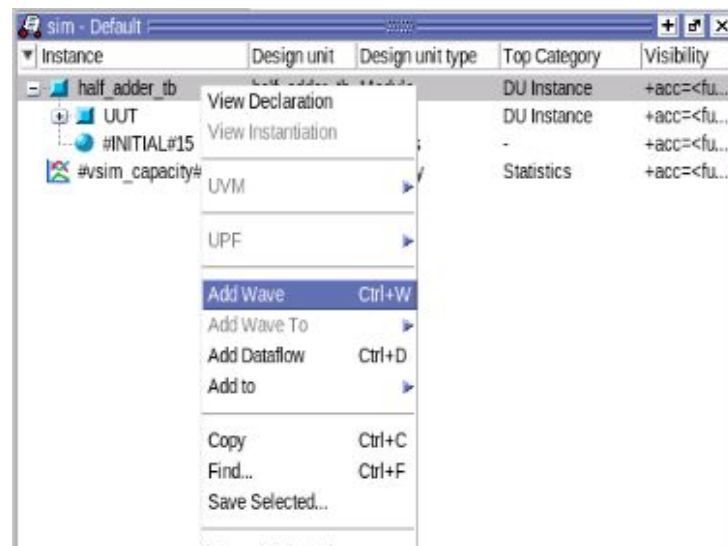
sim - Default

| Instance | Design unit | Design unit type | Top Category | Visibility |
|---|---|---|---|---|
| half_adder_tb | half_adder_tb | Module | DU Instance | +acc=<fu... |
| UUT | | | DU Instance | +acc=<fu... |
| #INITIAL#15 | | | - | +acc=<fu... |
| #vsim_capacity# | | | Statistics | +acc=<fu... |

View Declaration
View Instantiation
UVM
UPF
Add Wave Ctrl+W
Add Wave To
Add Dataflow Ctrl+D
Add to
Copy Ctrl+C
Find... Ctrl+F
Save Selected...